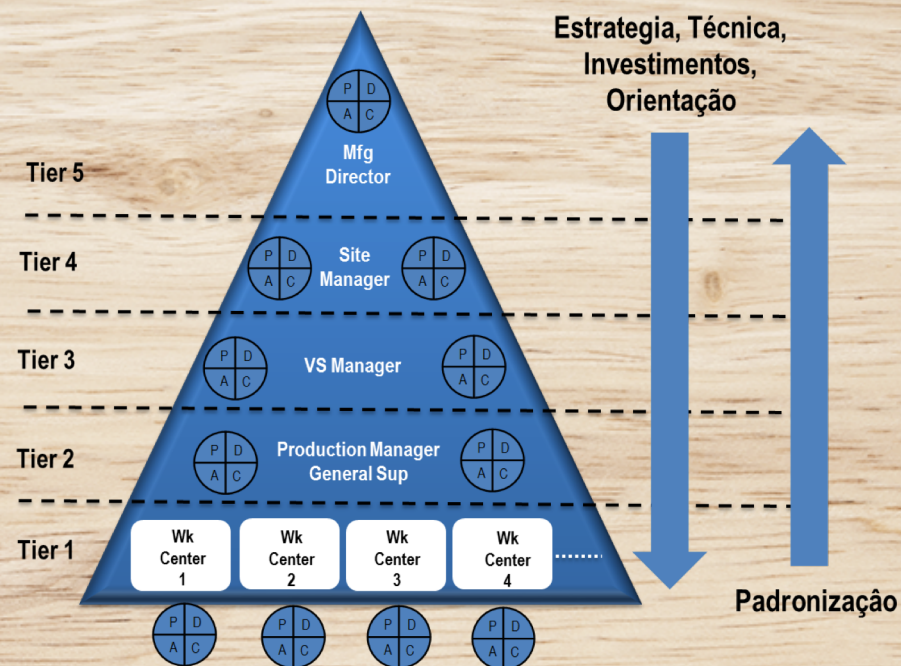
Estrategia, Técnica, Investimentos, Orientação

P D
A C

Mfg Director

Tier 5

Tier 4

P D
A C

Site Manager

P D
A C

Tier 3

P D
A C

VS Manager

P D
A C

Tier 2

P D
A C

Production Manager General Sup

P D
A C

Tier 1

Wk Center 1

Wk Center 2

Wk Center 3

Wk Center 4

.......

P D
A C

P D
A C

P D
A C

P D
A C

Padronização